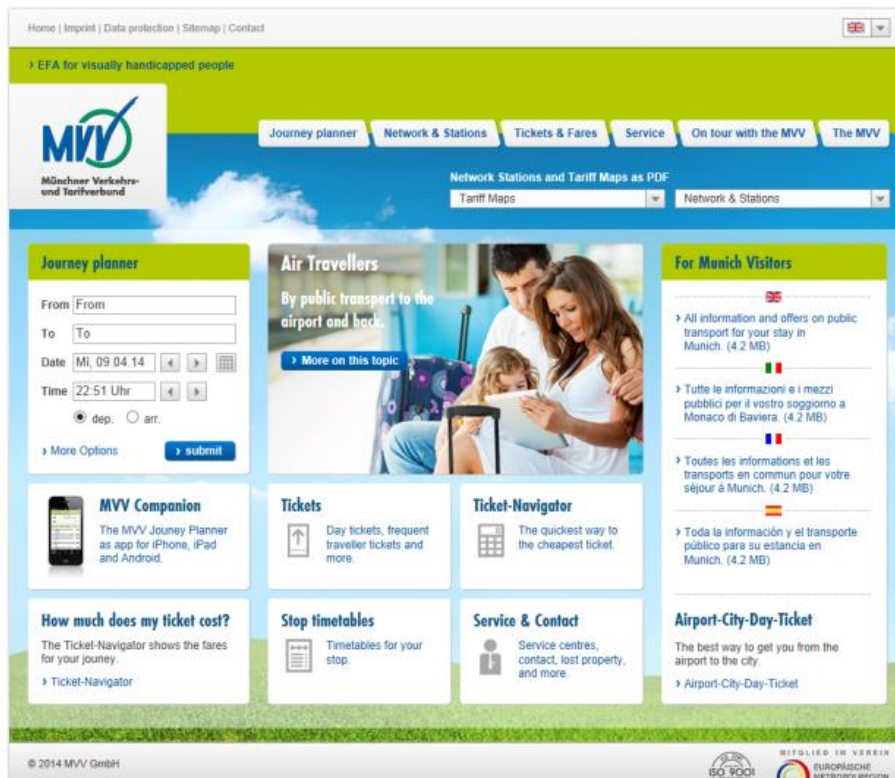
Home | Imprint | Data protection | Sitemap | Contact

› EFA for visually handicapped people

MVV
Münchner Verkehrs- und Tarifverbund

Journey planner | Network & Stations | Tickets & Fares | Service | On tour with the MVV | The MVV

Network Stations and Tariff Maps as PDF
Tariff Maps
Network & Stations

Journey planner
From From
To To
Date Mi, 09.04.14
Time 22:51 Uhr
dep. arr.
› More Options
› submit

Air Travellers
By public transport to the airport and back.
› More on this topic

For Munich Visitors
› All information and offers on public transport for your stay in Munich. (4.2 MB)
› Tutte le informazioni e i mezzi pubblici per il vostro soggiorno a Monaco di Baviera. (4.2 MB)
› Toutes les informations et les transports en commun pour votre séjour à Munich. (4.2 MB)
› Toda la información y el transporte público para su estancia en Munich. (4.2 MB)

MVV Companion
The MVV Jouney Planner as app for iPhone, iPad and Android.

Tickets
Day tickets, frequent traveller tickets and more.

Ticket-Navigator
The quickest way to the cheapest ticket.

How much does my ticket cost?
The Ticket-Navigator shows the fares for your journey.
› Ticket-Navigator

Stop timetables
Timetables for your stop.

Service & Contact
Service centres, contact, lost property, and more.

Airport-City-Day-Ticket
The best way to get you from the airport to the city.
› Airport-City-Day-Ticket

© 2014 MVV GmbH

ISO 9001

MITGLIED IM VEREIN
EUROPÄISCHE METROPOLREGION